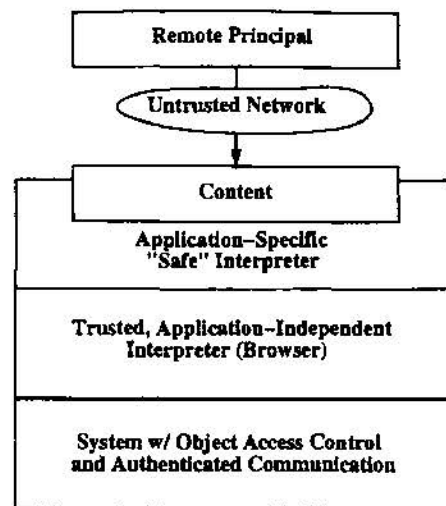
Remote Principal

Untrusted Network

Content

Application–Specific "Safe" Interpreter

Trusted, Application–Independent Interpreter (Browser)

System w/ Object Access Control and Authenticated Communication